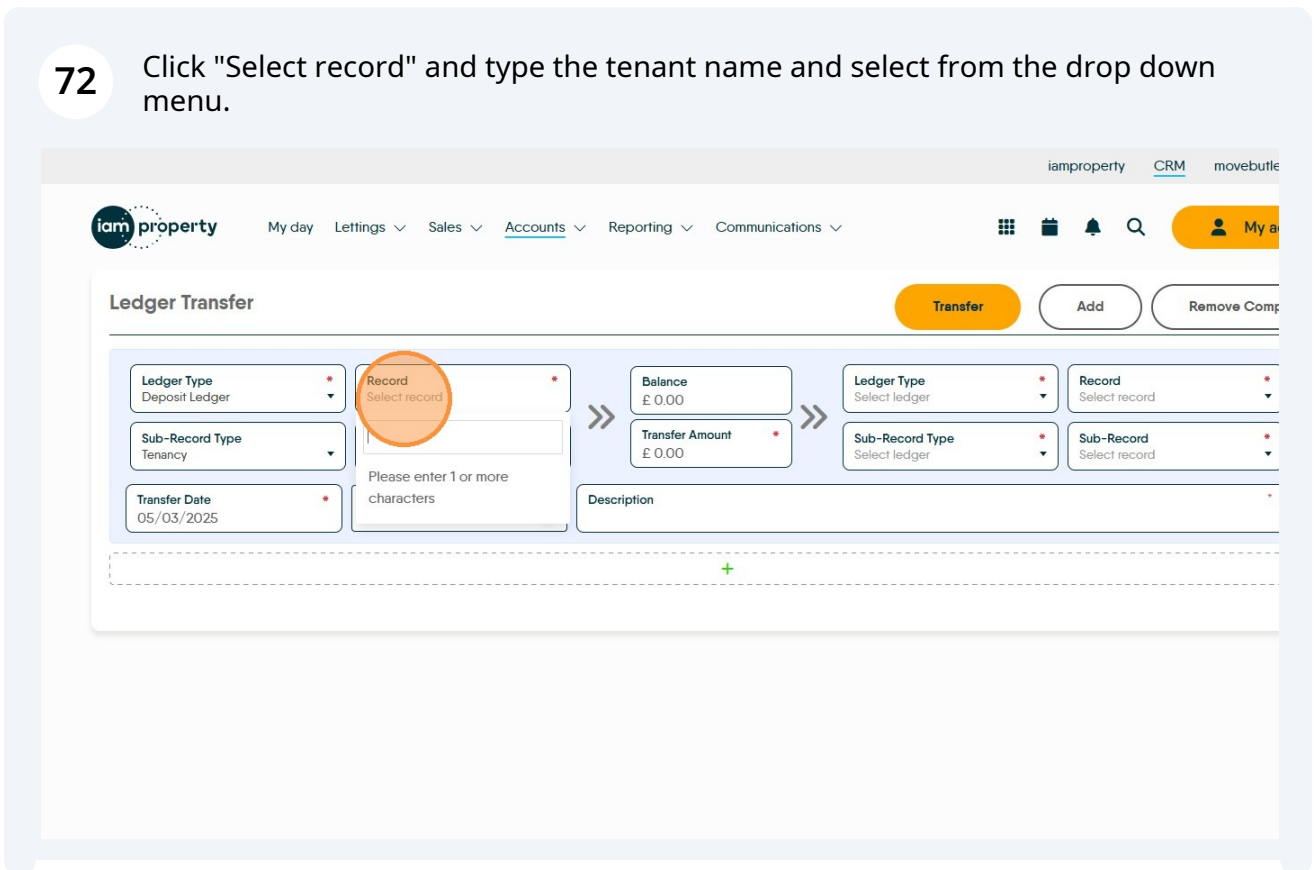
72 Click "Select record" and type the tenant name and select from the drop down menu.

iamproperty CRM movebutle

iam property My day Lettings Sales Accounts Reporting Communications My a

Ledger Transfer

Transfer Add Remove Comp

Ledger Type * Deposit Ledger

Record * Select record

Balance £ 0.00

Ledger Type * Select ledger

Record * Select record

Sub-Record Type Tenancy

Please enter 1 or more characters

Transfer Amount * £ 0.00

Sub-Record Type * Select ledger

Sub-Record * Select record

Transfer Date * 05/03/2025

Description *

+